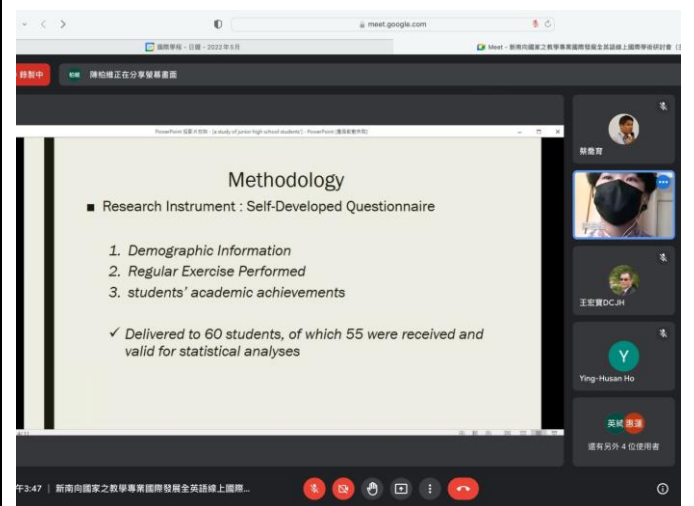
meet.google.com

國際學程 - 日曆 - 2022年5月

Meet - 新南向國家之教學專業國際發展全英語線上國際學術研討會

錄製中

柏維 陳柏維正在分享螢幕畫面

PowerPoint 投影片放映 - [a study of junior high school students] - PowerPoint (產品啟動失敗)

Methodology

■ Research Instrument : Self-Developed Questionnaire

1. Demographic Information
2. Regular Exercise Performed
3. students' academic achievements

✓ Delivered to 60 students, of which 55 were received and valid for statistical analyses

蔡喬育

王宏寶DCJH

Y

Ying-Husan Ho

英斌 惠蓮

還有另外 4 位使用者

午3:47 | 新南向國家之教學專業國際發展全英語線上國際...